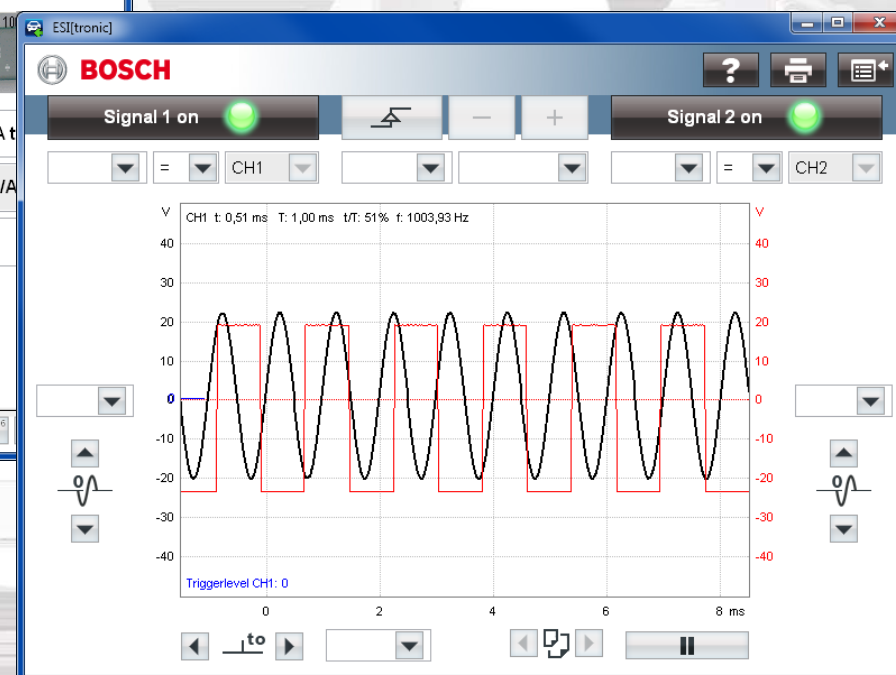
ESI[tronic]

BOSCH

Signal 1 on

Signal 2 on

=

CH1

=

CH2

V

CH1 t: 0,51 ms T: 1,00 ms t/T: 51% f: 1003,93 Hz

V

40
30
20
10
0
-10
-20
-30
-40

40
30
20
10
0
-10
-20
-30
-40

Triggerlevel CH1: 0

0
2
4
6
8 ms

0

0

to